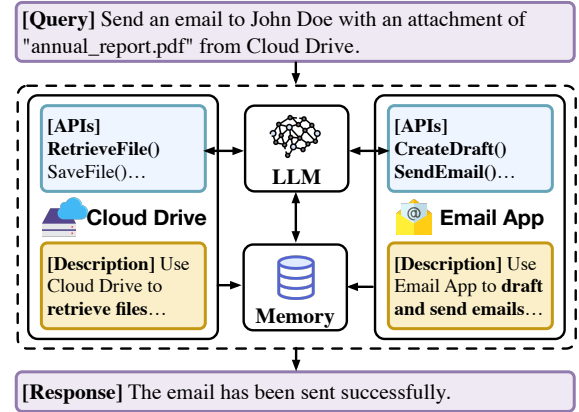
[Query] Send an email to John Doe with an attachment of "annual_report.pdf" from Cloud Drive.

[APIs]
RetrieveFile()
SaveFile()…

Cloud Drive

[Description] Use Cloud Drive to retrieve files…

LLM

Memory

[APIs]
CreateDraft()
SendEmail()…

Email App

[Description] Use Email App to draft and send emails…

[Response] The email has been sent successfully.